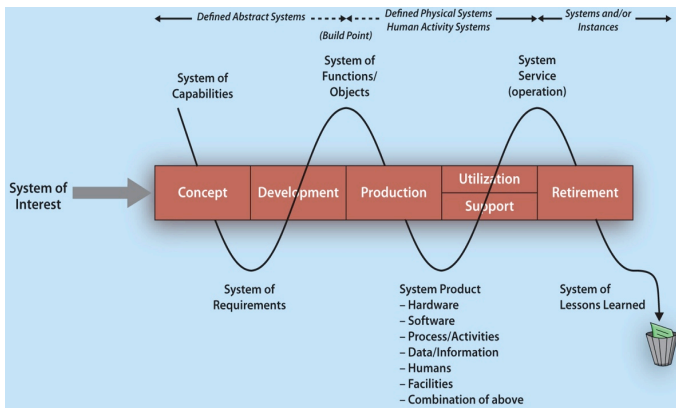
Defined Abstract Systems

(Build Point)

Defined Physical Systems
Human Activity Systems

Systems and/or Instances

System of Capabilities

System of Functions/ Objects

System Service (operation)

System of Interest

| Concept | Development | Production | Utilization / Support | Retirement |
|---|---|---|---|---|

System of Requirements

System Product
– Hardware
– Software
– Process/Activities
– Data/Information
– Humans
– Facilities
– Combination of above

System of Lessons Learned